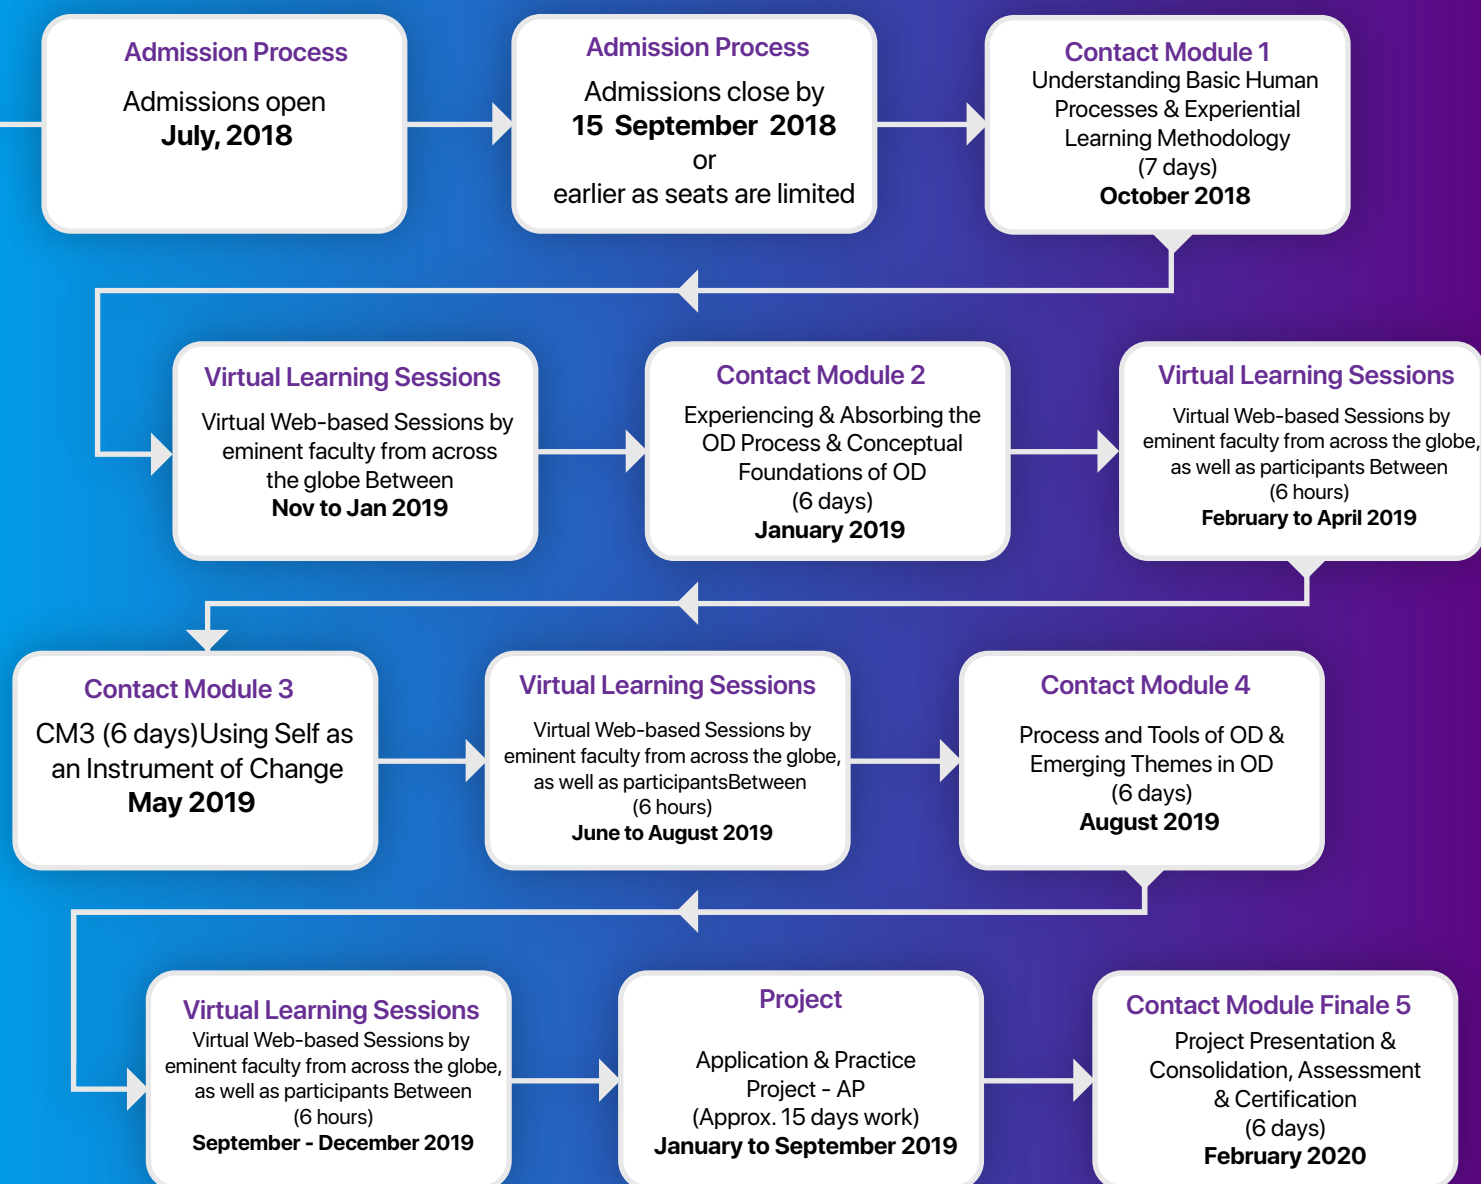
Admission Process
Admissions open
July, 2018

Admission Process
Admissions close by
15 September 2018
or
earlier as seats are limited

Contact Module 1
Understanding Basic Human Processes & Experiential Learning Methodology
(7 days)
October 2018

Virtual Learning Sessions
Virtual Web-based Sessions by eminent faculty from across the globe Between
Nov to Jan 2019

Contact Module 2
Experiencing & Absorbing the OD Process & Conceptual Foundations of OD
(6 days)
January 2019

Virtual Learning Sessions
Virtual Web-based Sessions by eminent faculty from across the globe, as well as participants Between
(6 hours)
February to April 2019

Contact Module 3
CM3 (6 days)Using Self as an Instrument of Change
May 2019

Virtual Learning Sessions
Virtual Web-based Sessions by eminent faculty from across the globe, as well as participantsBetween
(6 hours)
June to August 2019

Contact Module 4
Process and Tools of OD & Emerging Themes in OD
(6 days)
August 2019

Virtual Learning Sessions
Virtual Web-based Sessions by eminent faculty from across the globe, as well as participants Between
(6 hours)
September - December 2019

Project
Application & Practice Project - AP
(Approx. 15 days work)
January to September 2019

Contact Module Finale 5
Project Presentation & Consolidation, Assessment & Certification
(6 days)
February 2020